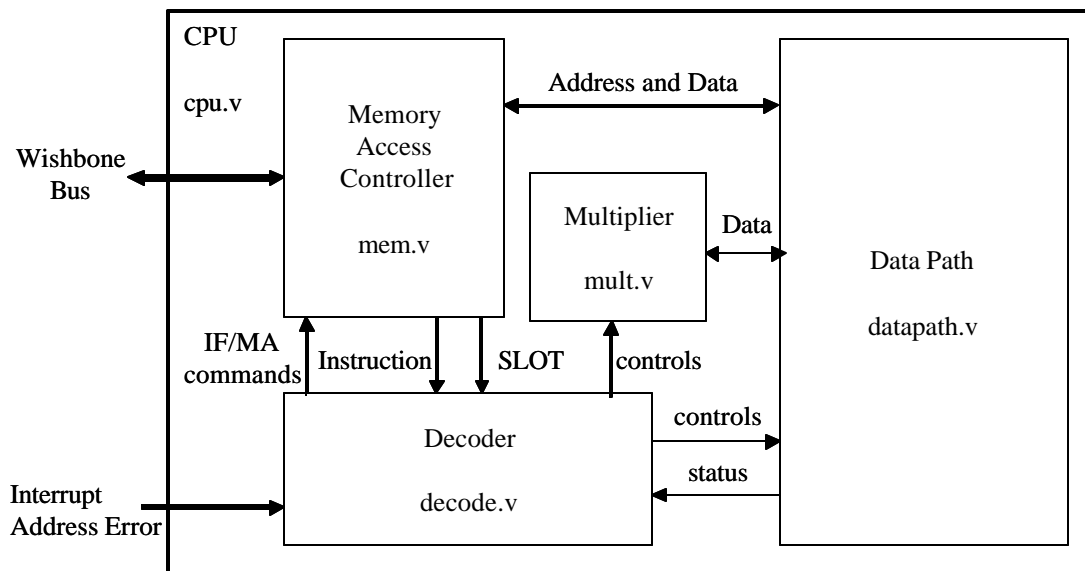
CPU

cpu.v

Wishbone Bus

Memory Access Controller

mem.v

Address and Data

Multiplier

mult.v

Data

Data Path

datapath.v

IF/MA commands

Instruction

SLOT

controls

Decoder

decode.v

controls

status

Interrupt Address Error